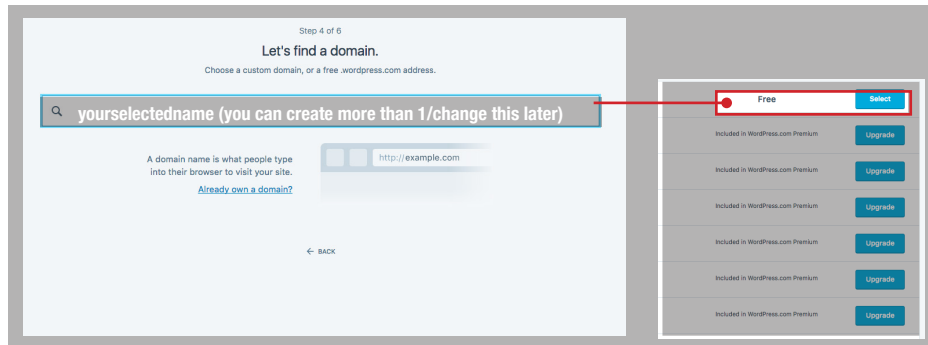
Step 4 of 6

Let's find a domain.

Choose a custom domain, or a free .wordpress.com address.

yourselectedname (you can create more than 1/change this later)

A domain name is what people type into their browser to visit your site.

Already own a domain?

http://example.com

← BACK

Free Select

Included in WordPress.com Premium Upgrade

Included in WordPress.com Premium Upgrade

Included in WordPress.com Premium Upgrade

Included in WordPress.com Premium Upgrade

Included in WordPress.com Premium Upgrade

Included in WordPress.com Premium Upgrade